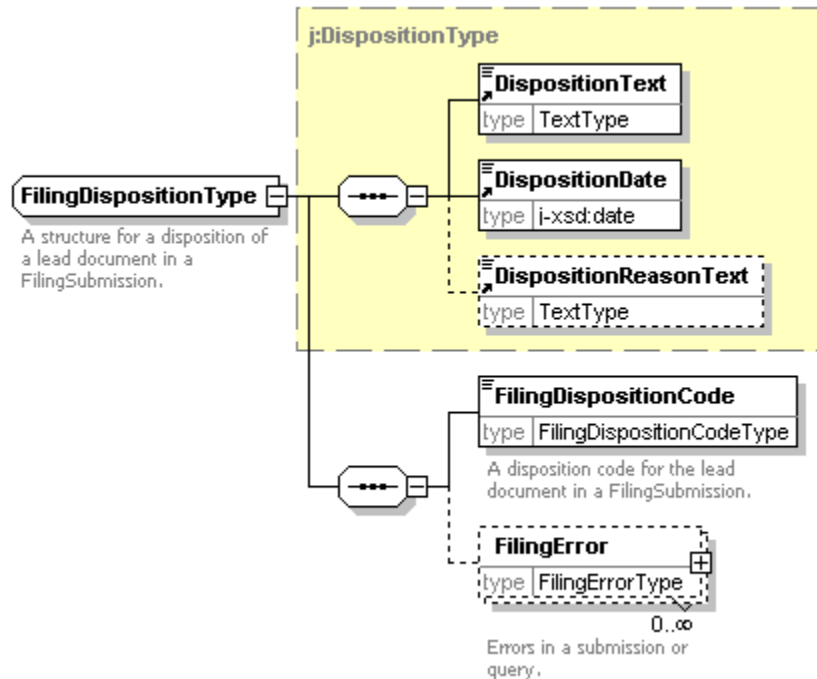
j:DispositionType

FilingDispositionType

A structure for a disposition of a lead document in a FilingSubmission.

DispositionText
type TextType

DispositionDate
type j-xsd:date

DispositionReasonText
type TextType

FilingDispositionCode
type FilingDispositionCodeType

A disposition code for the lead document in a FilingSubmission.

FilingError
type FilingErrorType

0..∞

Errors in a submission or query.